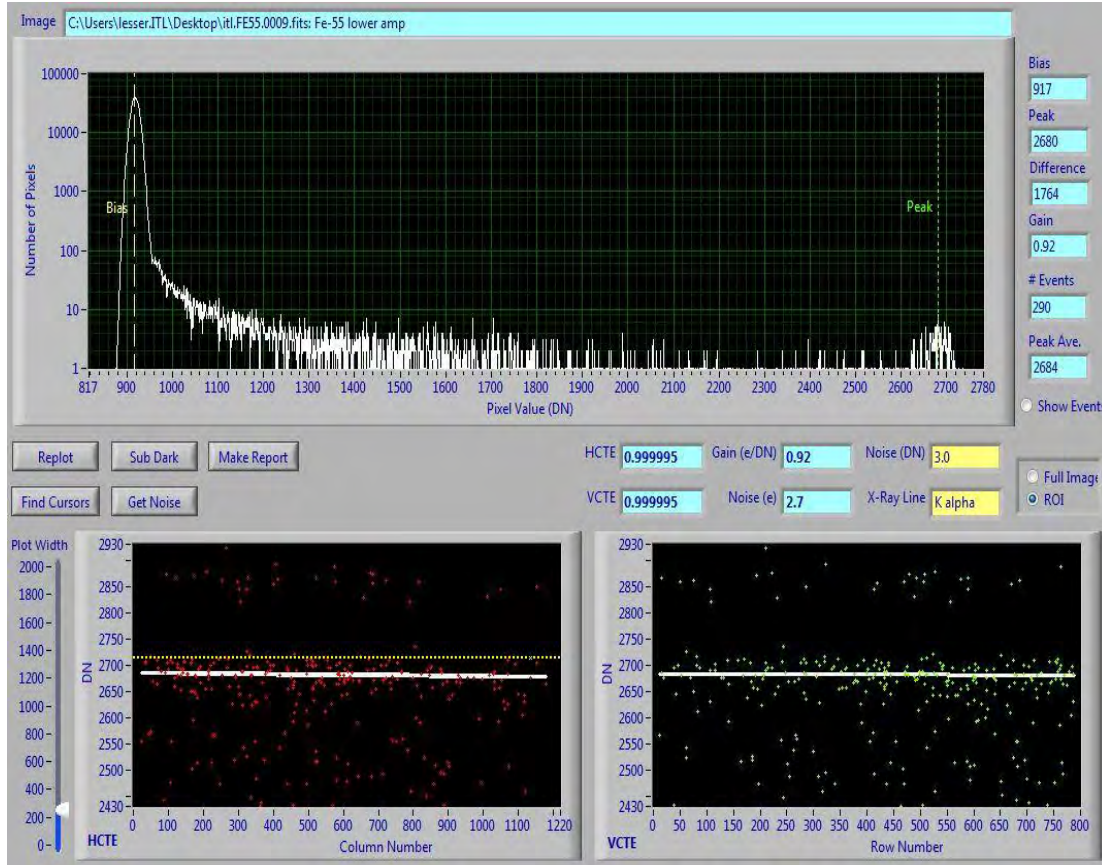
Image C:\Users\lesser.ITL\Desktop\itl.FE55.0009.fits: Fe-55 lower amp

100000
10000
1000
100
10
1
Number of Pixels
Bias
Peak
817 900 1000 1100 1200 1300 1400 1500 1600 1700 1800 1900 2000 2100 2200 2300 2400 2500 2600 2700 2780
Pixel Value (DN)

Bias
917
Peak
2680
Difference
1764
Gain
0.92
# Events
290
Peak Ave.
2684
Show Event

Replot
Sub Dark
Make Report
Find Cursors
Get Noise

HCTE 0.999995
VCTE 0.999995
Gain (e/DN) 0.92
Noise (e) 2.7
Noise (DN) 3.0
X-Ray Line K alpha

Full Image
ROI

Plot Width
2000
1800
1600
1400
1200
1000
800
600
400
200
0

2930
2850
2800
2750
2700
2650
2600
2550
2500
2430
DN
0 100 200 300 400 500 600 700 800 900 1000 1100 1220
HCTE
Column Number

2930
2850
2800
2750
2700
2650
2600
2550
2500
2430
DN
0 50 100 150 200 250 300 350 400 450 500 550 600 650 700 750 800
VCTE
Row Number